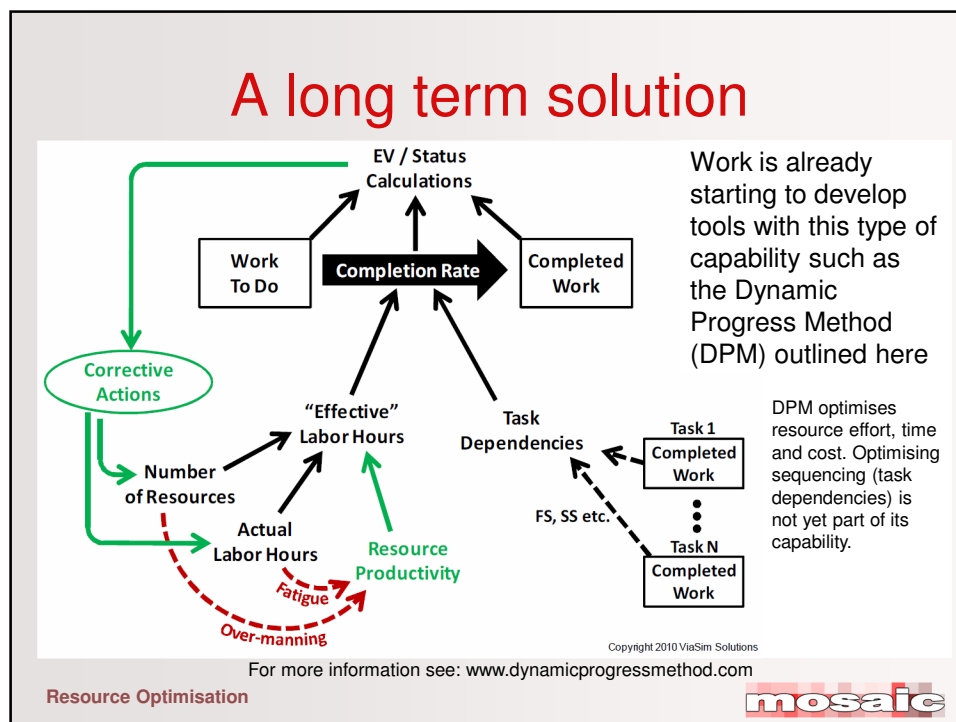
A long term solution

EV / Status Calculations

Work To Do

Completion Rate

Completed Work

Corrective Actions

"Effective" Labor Hours

Task Dependencies

Number of Resources

Actual Labor Hours

Resource Productivity

Fatigue

Over-manning

FS, SS etc.

Task 1
Completed Work

Task N
Completed Work

Work is already starting to develop tools with this type of capability such as the Dynamic Progress Method (DPM) outlined here

DPM optimises resource effort, time and cost. Optimising sequencing (task dependencies) is not yet part of its capability.

Copyright 2010 ViaSim Solutions

For more information see: www.dynamicprogressmethod.com

Resource Optimisation

mosaic